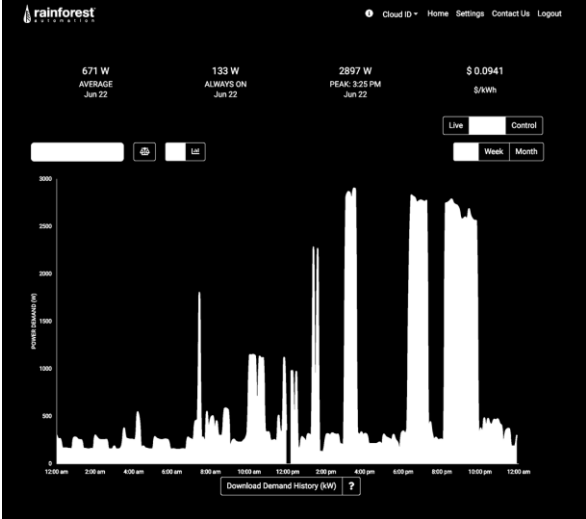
rainforest
automation

Cloud ID ▾ Home Settings Contact Us Logout

671 W
AVERAGE
Jun 22

133 W
ALWAYS ON
Jun 22

2897 W
PEAK: 3:25 PM
Jun 22

$ 0.0941
$/kWh

Live Control

Week Month

POWER DEMAND (W)

3000
2500
2000
1500
1000
500
0

12:00 am 2:00 am 4:00 am 6:00 am 8:00 am 10:00 am 12:00 pm 2:00 pm 4:00 pm 6:00 pm 8:00 pm 10:00 pm 12:00 am

Download Demand History (kW) ?